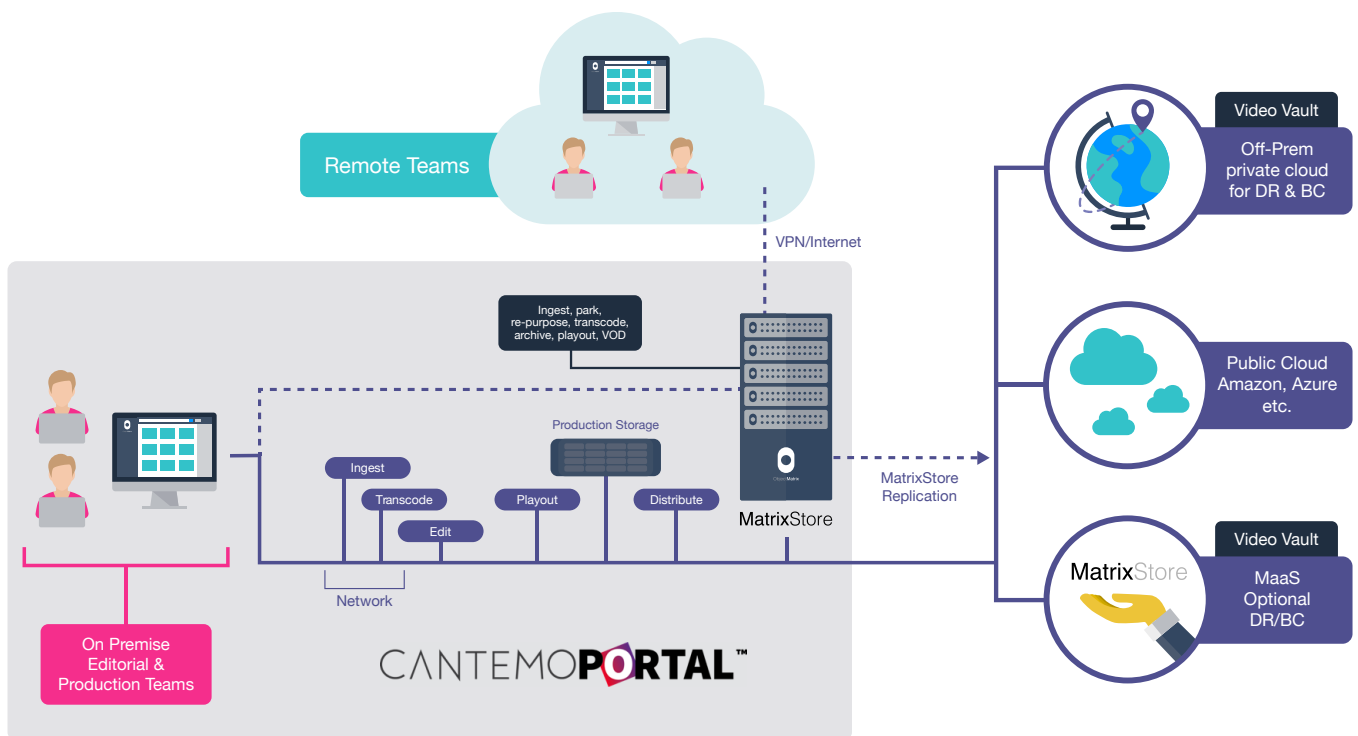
Remote Teams

VPN/Internet

Ingest, park, re-purpose, transcode, archive, playout, VOD

Production Storage

Ingest

Transcode

Edit

Playout

Distribute

Network

MatrixStore

MatrixStore Replication

On Premise Editorial & Production Teams

CANTEMOPORTAL™

Video Vault

Off-Prem private cloud for DR & BC

Public Cloud Amazon, Azure etc.

Video Vault

MatrixStore

MaaS Optional DR/BC